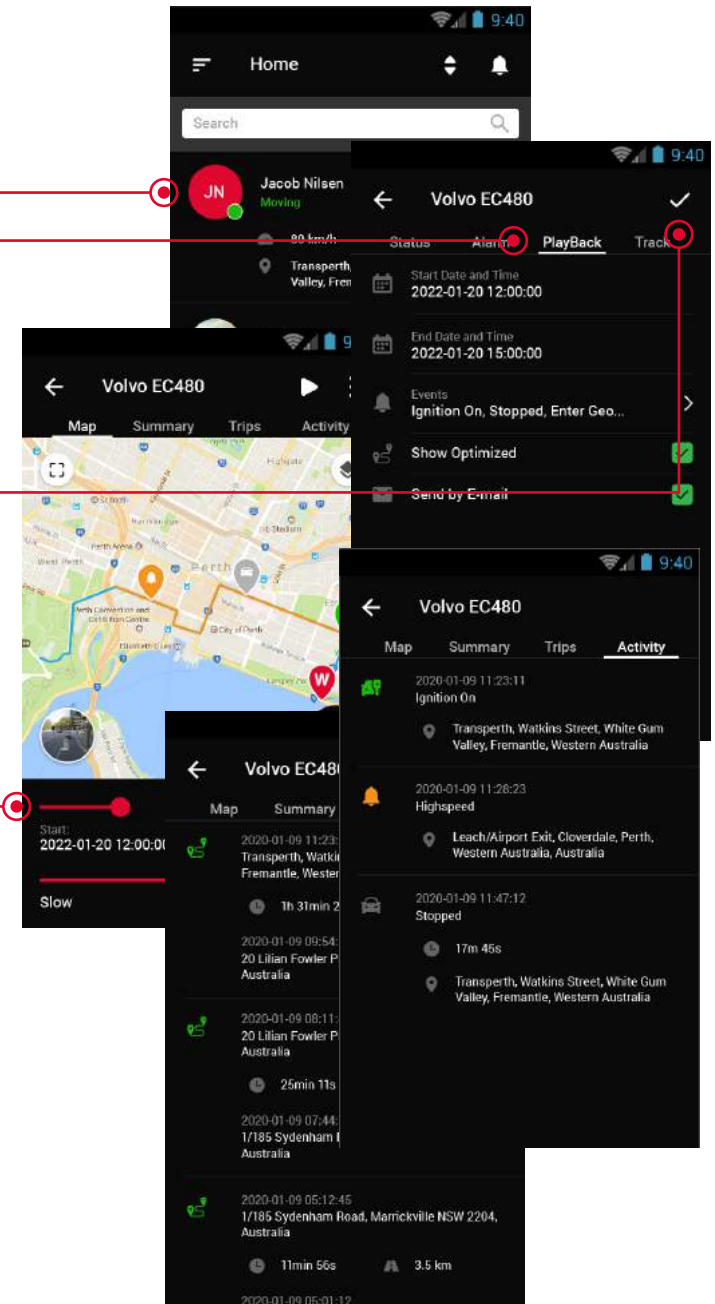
9:40

Home

Search

JN

Jacob Nilsen
Moving

80 km/h

Transperth, Valley, Frem

9:40

Volvo EC480

Status Alarm PlayBack Track

Start Date and Time
2022-01-20 12:00:00

End Date and Time
2022-01-20 15:00:00

Events
Ignition On, Stopped, Enter Geo...

Show Optimized

Send by E-mail

9:40

Volvo EC480

Map Summary Trips Activity

Perth

Start:
2022-01-20 12:00:00

Slow

9:40

Volvo EC480

Map Summary Trips Activity

2020-01-09 11:23:11
Ignition On

Transperth, Watkins Street, White Gum Valley, Fremantle, Western Australia

2020-01-09 11:28:23
Highspeed

Leach/Airport Exit, Cloverdale, Perth, Western Australia, Australia

2020-01-09 11:47:12
Stopped

17m 45s

Transperth, Watkins Street, White Gum Valley, Fremantle, Western Australia

Volvo EC480

Map Summary

2020-01-09 11:23:
Transperth, Watkin Fremantle, Wester

1h 31min 2

2020-01-09 09:54:
20 Lilian Fowler P Australia

2020-01-09 08:11:
20 Lilian Fowler P Australia

25min 11s

2020-01-09 07:44:
1/185 Sydenham Australia

2020-01-09 05:12:45
1/185 Sydenham Road, Marrickville NSW 2204, Australia

11min 56s 3.5 km

2020-01-09 05:01:12